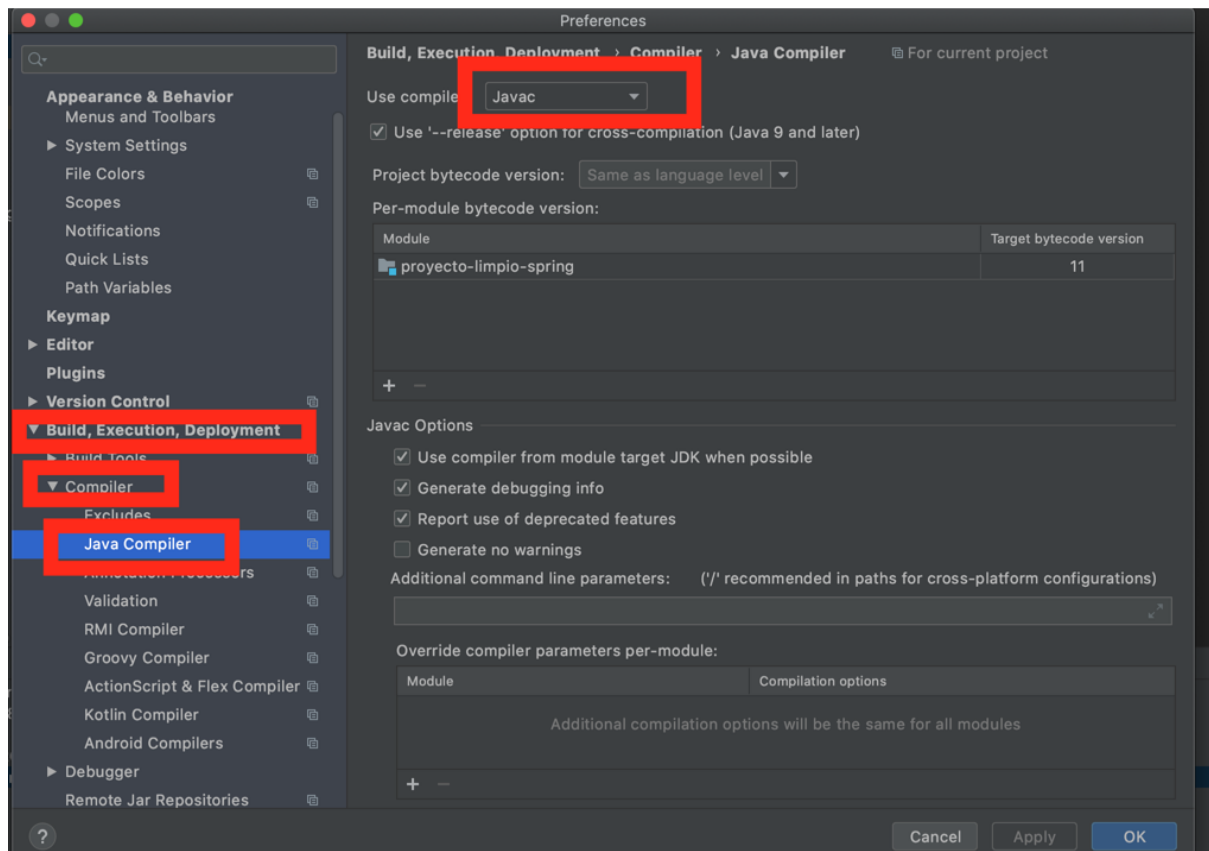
Preferences

Appearance & Behavior
Menus and Toolbars
System Settings
File Colors
Scopes
Notifications
Quick Lists
Path Variables
Keymap
Editor
Plugins
Version Control
Build, Execution, Deployment
Build Tools
Compiler
Excludes
Java Compiler
Annotation Processors
Validation
RMI Compiler
Groovy Compiler
ActionScript & Flex Compiler
Kotlin Compiler
Android Compilers
Debugger
Remote Jar Repositories

Build, Execution, Deployment › Compiler › Java Compiler
For current project

Use compiler: Javac

Use '--release' option for cross-compilation (Java 9 and later)

Project bytecode version: Same as language level

Per-module bytecode version:

| Module | Target bytecode version |
|---|---|
| proyecto-limpio-spring | 11 |

+ −

Javac Options

Use compiler from module target JDK when possible
Generate debugging info
Report use of deprecated features
Generate no warnings

Additional command line parameters: ('/' recommended in paths for cross-platform configurations)

Override compiler parameters per-module:

| Module | Compilation options |
|---|---|

Additional compilation options will be the same for all modules

+ −

?
Cancel
Apply
OK